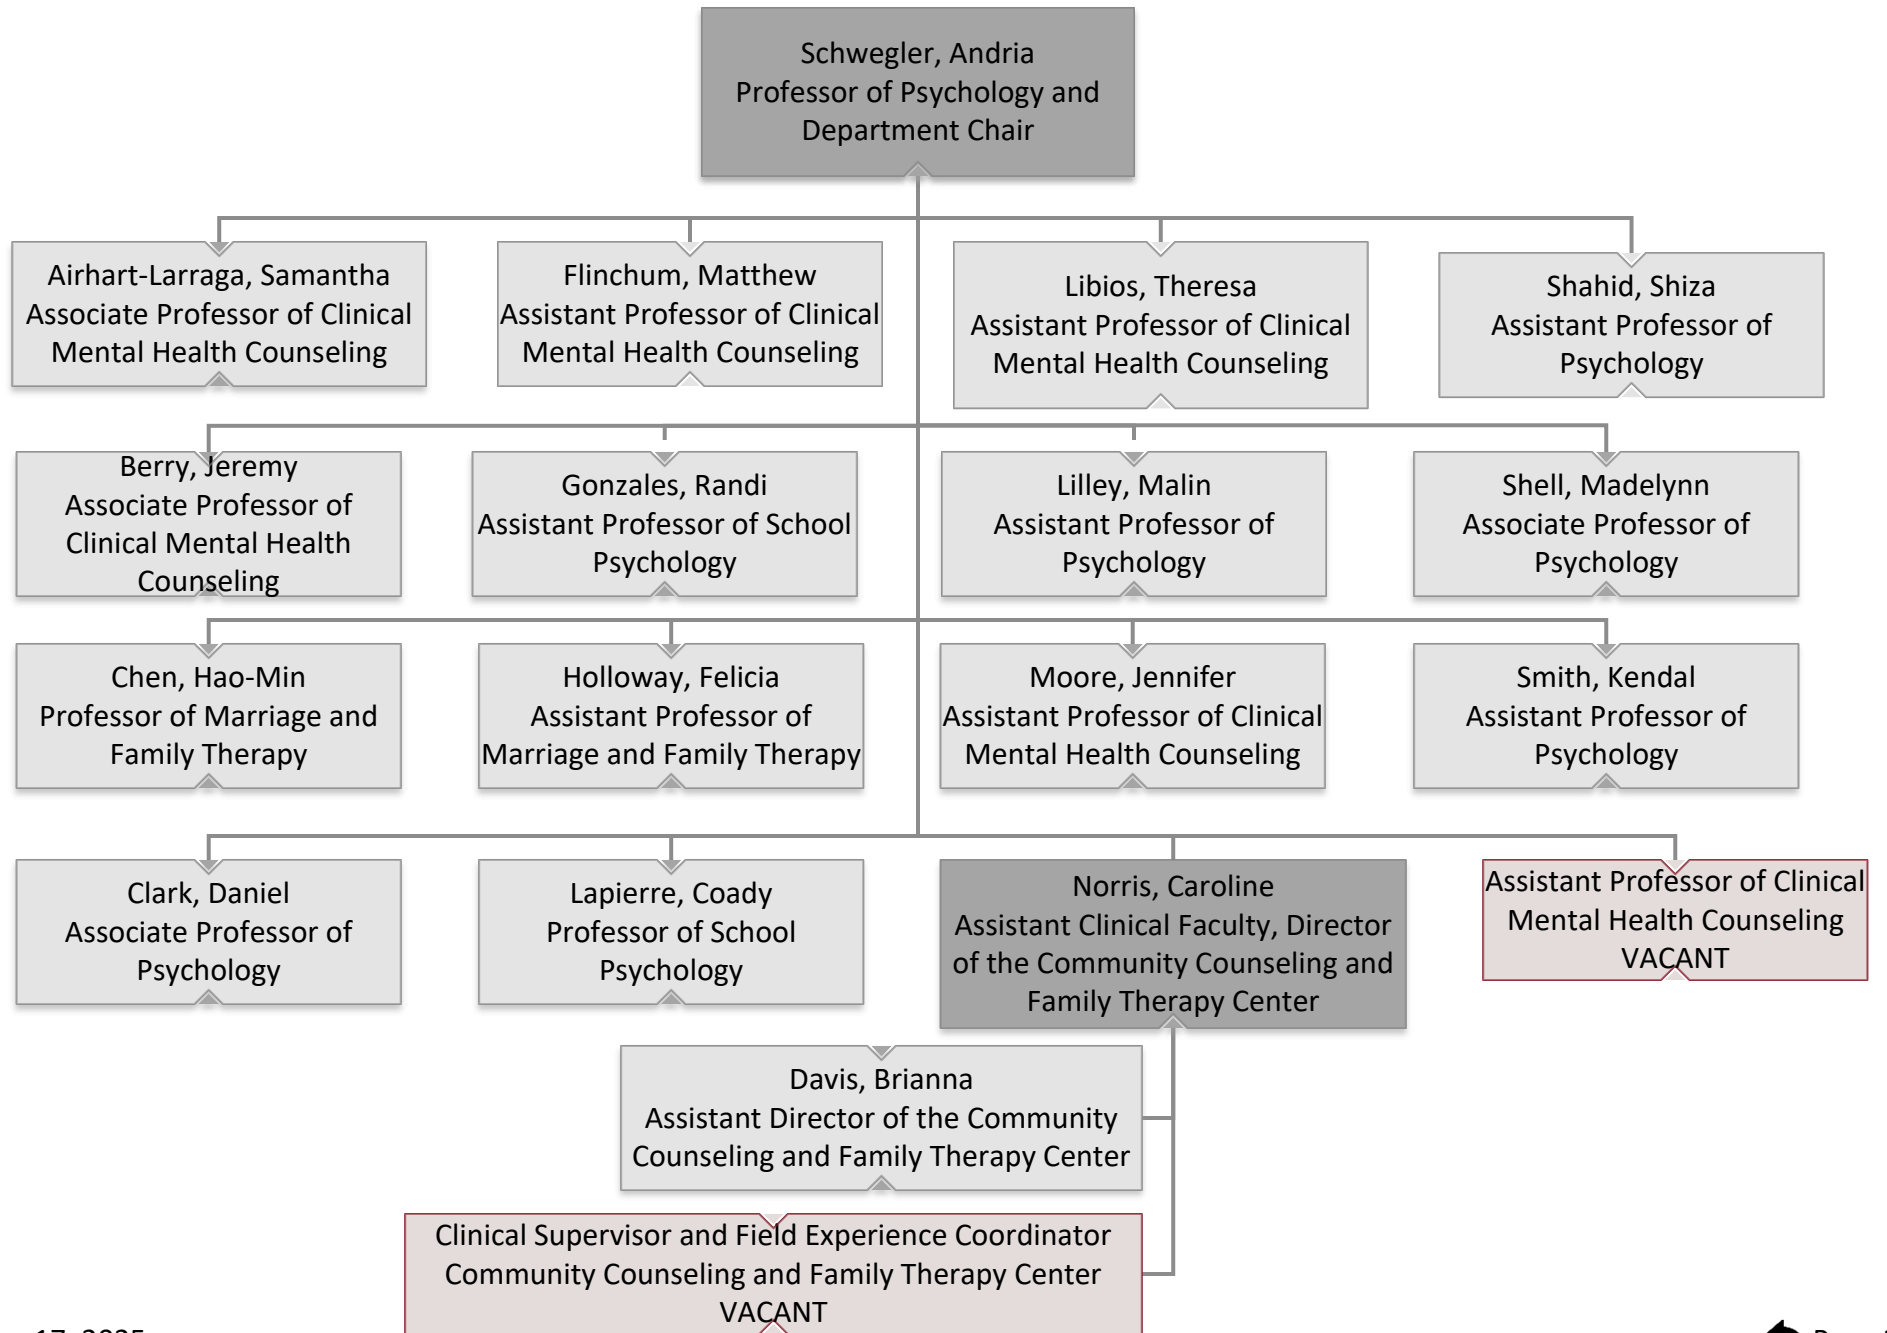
Schwegler, Andria
Professor of Psychology and Department Chair

Airhart-Larraga, Samantha
Associate Professor of Clinical Mental Health Counseling

Flinchum, Matthew
Assistant Professor of Clinical Mental Health Counseling

Libios, Theresa
Assistant Professor of Clinical Mental Health Counseling

Shahid, Shiza
Assistant Professor of Psychology

Berry, Jeremy
Associate Professor of Clinical Mental Health Counseling

Gonzales, Randi
Assistant Professor of School Psychology

Lilley, Malin
Assistant Professor of Psychology

Shell, Madelynn
Associate Professor of Psychology

Chen, Hao-Min
Professor of Marriage and Family Therapy

Holloway, Felicia
Assistant Professor of Marriage and Family Therapy

Moore, Jennifer
Assistant Professor of Clinical Mental Health Counseling

Smith, Kendal
Assistant Professor of Psychology

Clark, Daniel
Associate Professor of Psychology

Lapierre, Coady
Professor of School Psychology

Norris, Caroline
Assistant Clinical Faculty, Director of the Community Counseling and Family Therapy Center

Assistant Professor of Clinical Mental Health Counseling
VACANT

Davis, Brianna
Assistant Director of the Community Counseling and Family Therapy Center

Clinical Supervisor and Field Experience Coordinator
Community Counseling and Family Therapy Center
VACANT

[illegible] 17, 2025

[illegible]